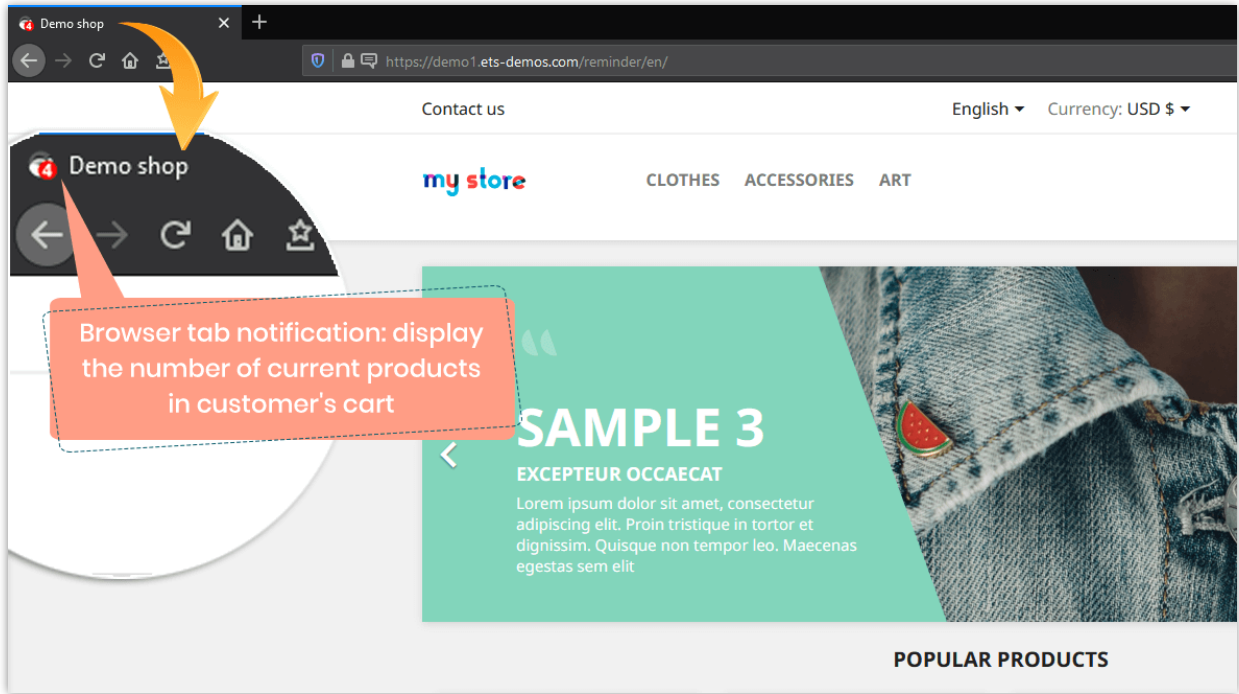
4 Demo shop ×
+
https://demo1.ets-demos.com/reminder/en/

Contact us
English ▾ Currency: USD $ ▾

4 Demo shop

my store
CLOTHES ACCESSORIES ART

Browser tab notification: display the number of current products in customer's cart

SAMPLE 3
EXCEPTEUR OCCAECAT
Lorem ipsum dolor sit amet, consectetur adipiscing elit. Proin tristique in tortor et dignissim. Quisque non tempor leo. Maecenas egestas sem elit

POPULAR PRODUCTS